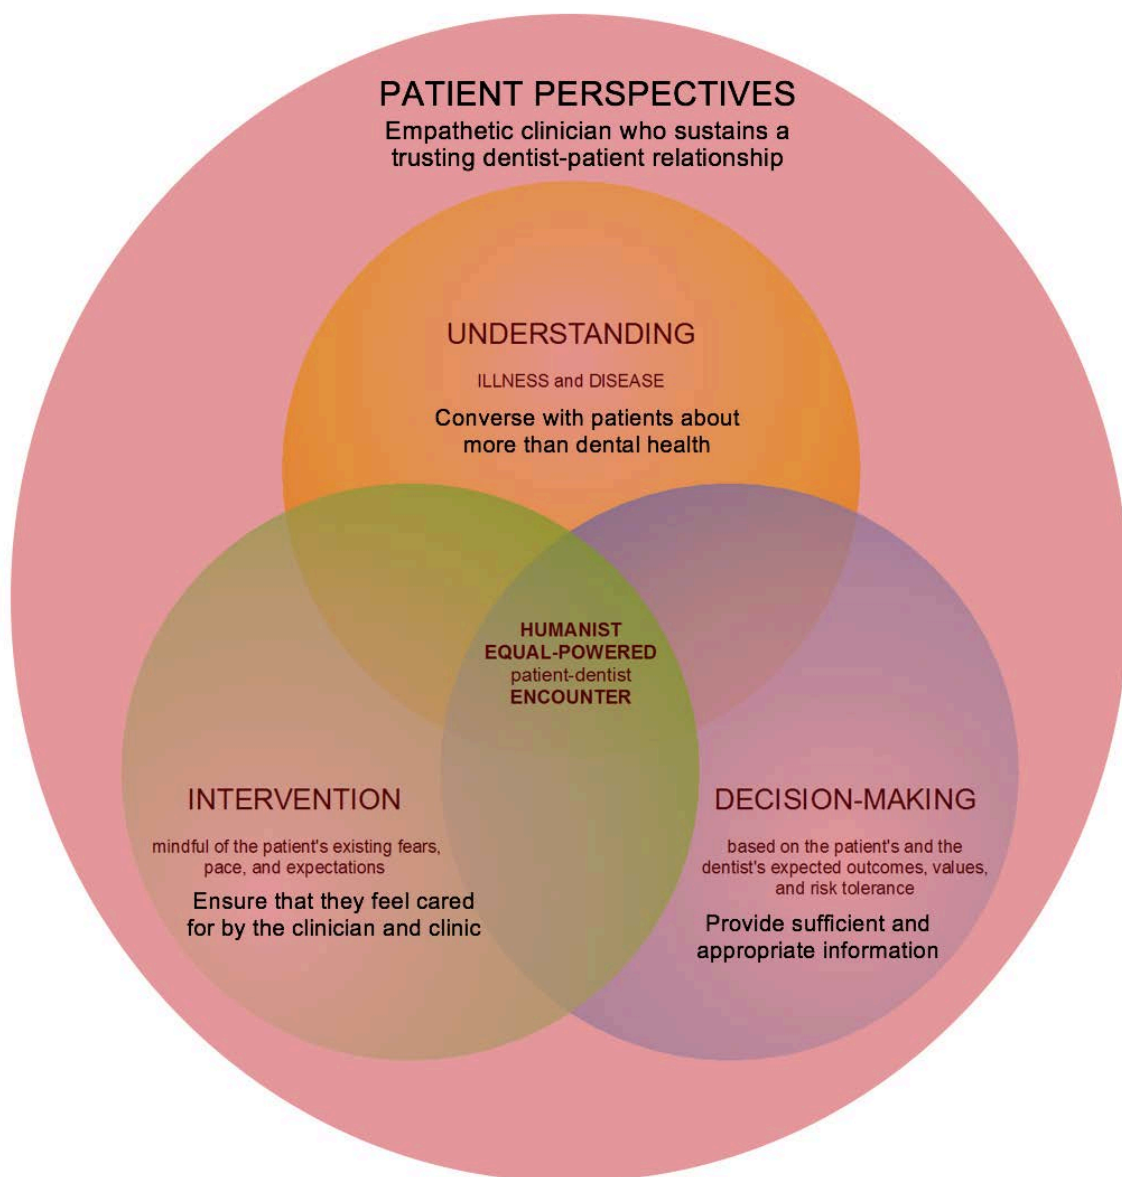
PATIENT PERSPECTIVES

Empathetic clinician who sustains a trusting dentist-patient relationship

UNDERSTANDING

ILLNESS and DISEASE

Converse with patients about more than dental health

HUMANIST
EQUAL-POWERED
patient-dentist
ENCOUNTER

INTERVENTION

mindful of the patient's existing fears, pace, and expectations

Ensure that they feel cared for by the clinician and clinic

DECISION-MAKING

based on the patient's and the dentist's expected outcomes, values, and risk tolerance

Provide sufficient and appropriate information